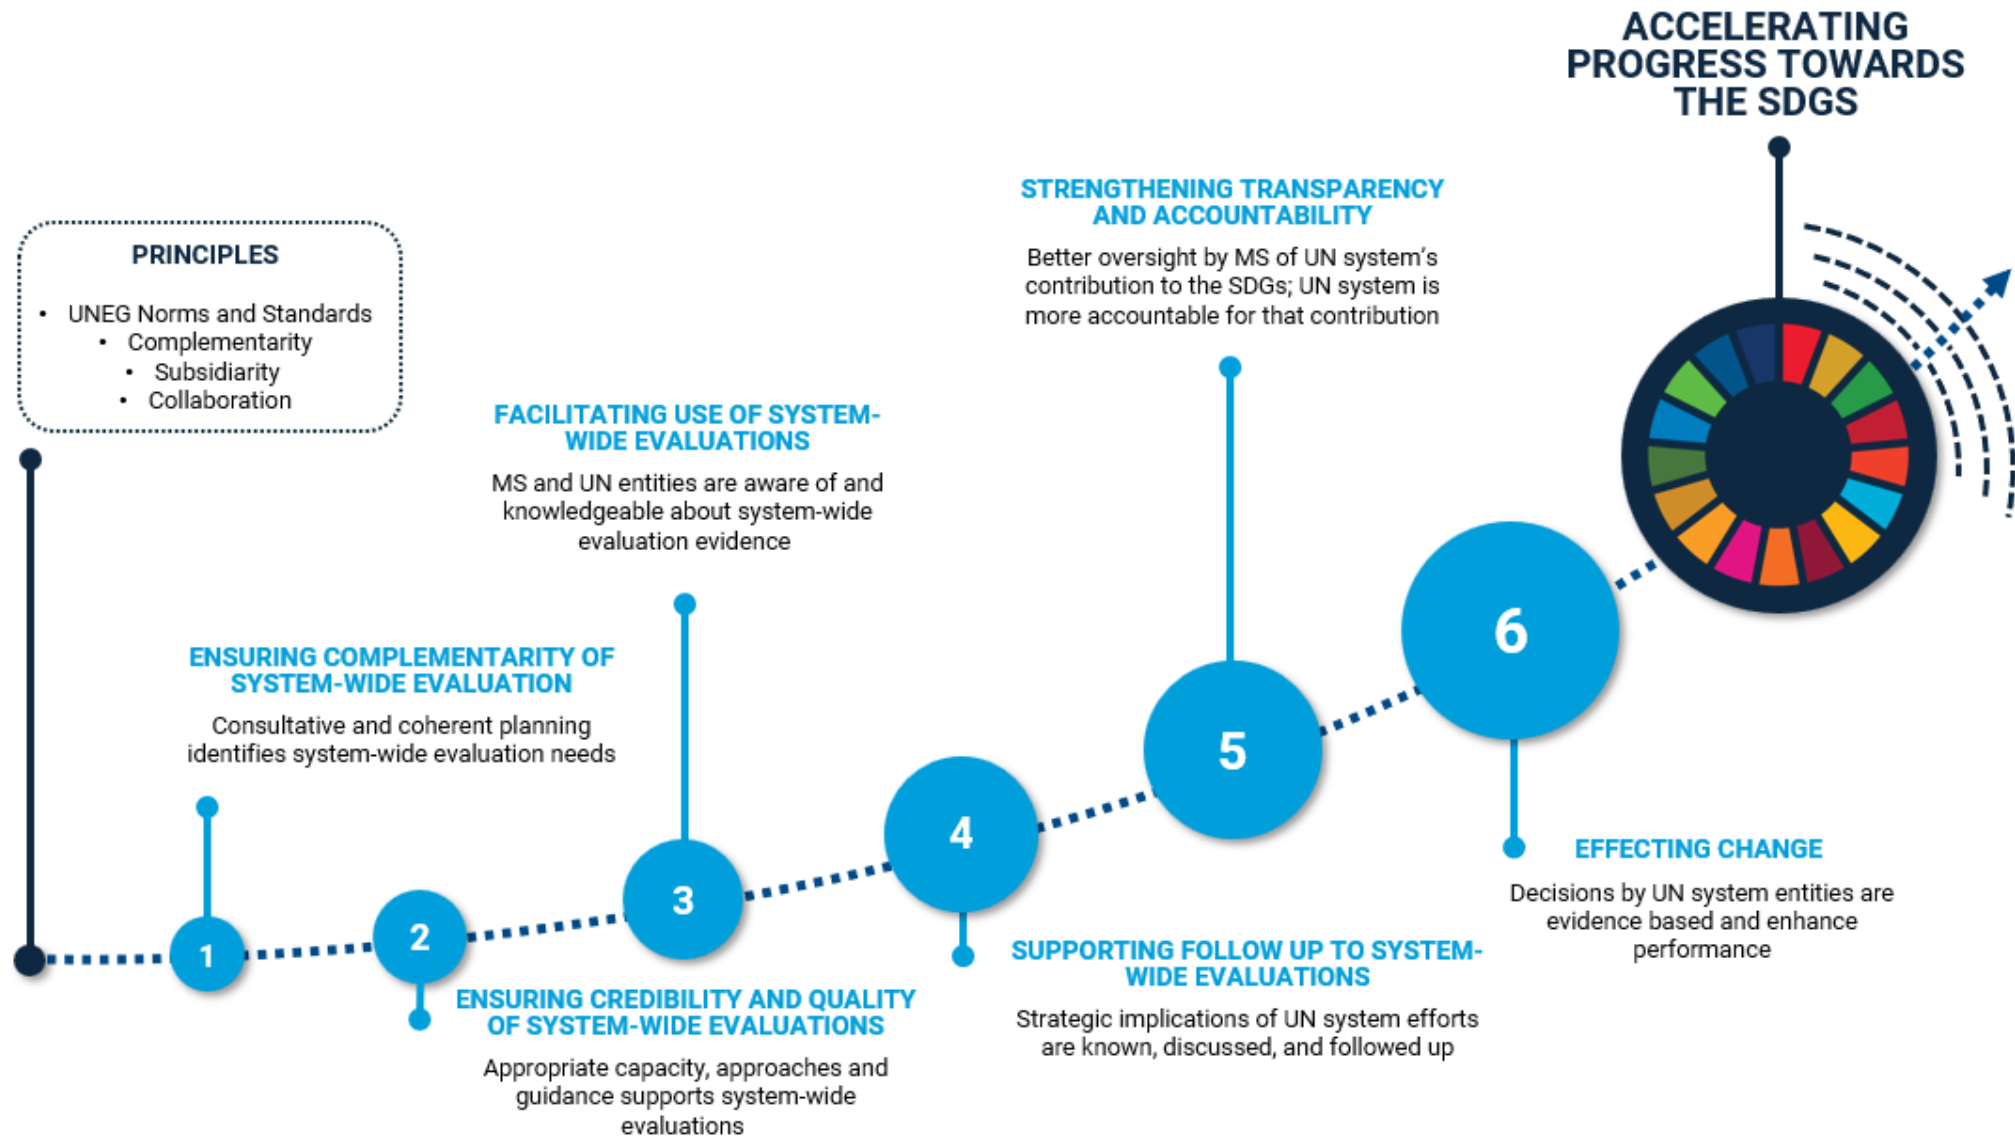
ACCELERATING PROGRESS TOWARDS THE SDGS

PRINCIPLES

• UNEG Norms and Standards
• Complementarity
• Subsidiarity
• Collaboration

STRENGTHENING TRANSPARENCY AND ACCOUNTABILITY

Better oversight by MS of UN system's contribution to the SDGs; UN system is more accountable for that contribution

FACILITATING USE OF SYSTEM-WIDE EVALUATIONS

MS and UN entities are aware of and knowledgeable about system-wide evaluation evidence

ENSURING COMPLEMENTARITY OF SYSTEM-WIDE EVALUATION

Consultative and coherent planning identifies system-wide evaluation needs

6

5

4

3

2

1

EFFECTING CHANGE

Decisions by UN system entities are evidence based and enhance performance

SUPPORTING FOLLOW UP TO SYSTEM-WIDE EVALUATIONS

Strategic implications of UN system efforts are known, discussed, and followed up

ENSURING CREDIBILITY AND QUALITY OF SYSTEM-WIDE EVALUATIONS

Appropriate capacity, approaches and guidance supports system-wide evaluations